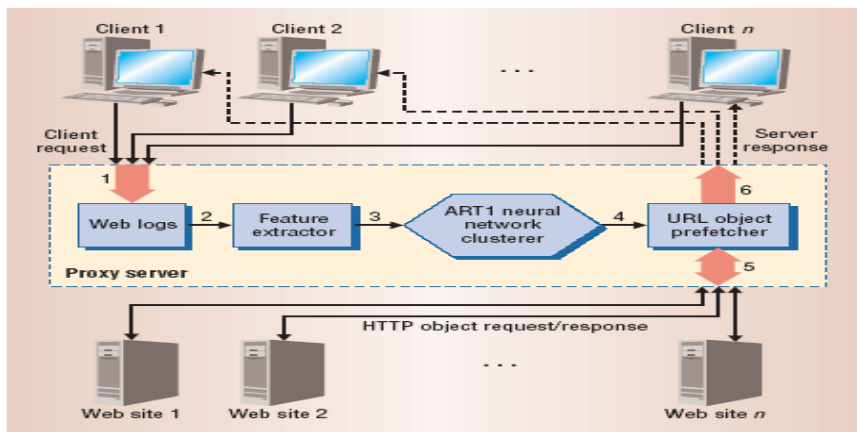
Client 1

Client 2

...

Client $n$

Client request

Server response

1

Web logs

2

Feature extractor

3

ART1 neural network clusterer

4

URL object prefetcher

6

5

Proxy server

HTTP object request/response

...

Web site 1

Web site 2

Web site $n$